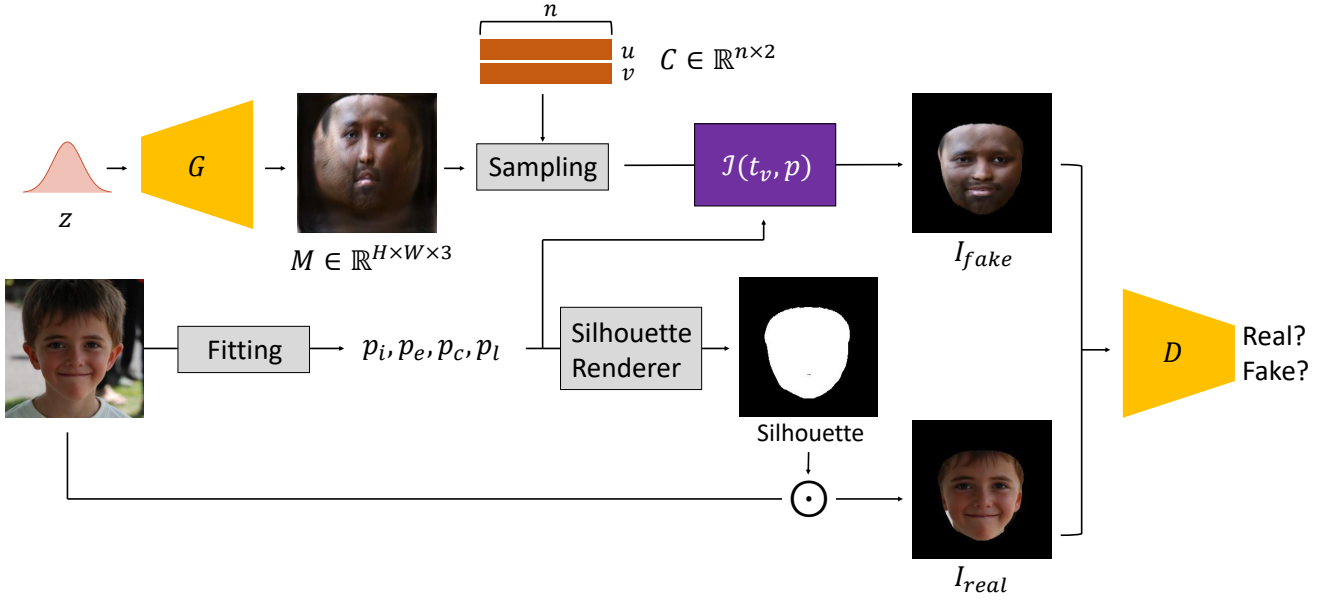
$n$

$u$
$v$

$C \in \mathbb{R}^{n \times 2}$

$z$

$G$

$M \in \mathbb{R}^{H \times W \times 3}$

Sampling

$\mathcal{I}(t_v, p)$

$I_{fake}$

Fitting

$p_i, p_e, p_c, p_l$

Silhouette Renderer

Silhouette

$\odot$

$I_{real}$

$D$

Real?
Fake?